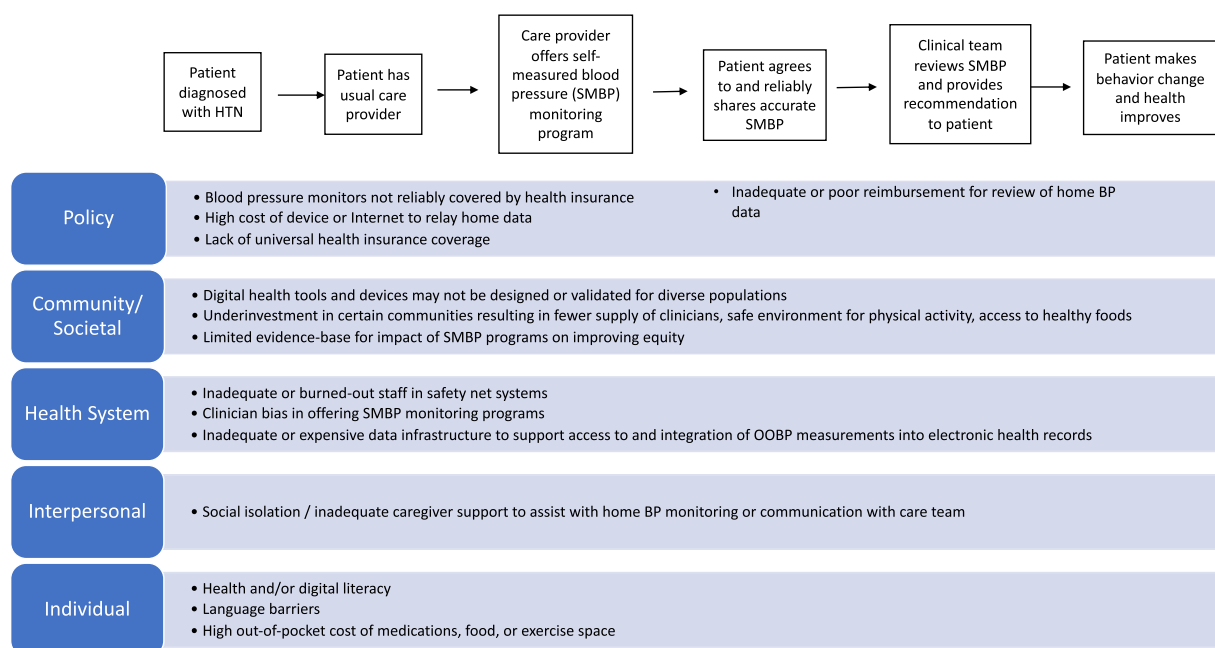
Patient diagnosed with HTN

Patient has usual care provider

Care provider offers self-measured blood pressure (SMBP) monitoring program

Patient agrees to and reliably shares accurate SMBP

Clinical team reviews SMBP and provides recommendation to patient

Patient makes behavior change and health improves

Policy

• Blood pressure monitors not reliably covered by health insurance
• High cost of device or Internet to relay home data
• Lack of universal health insurance coverage

• Inadequate or poor reimbursement for review of home BP data

Community/ Societal

• Digital health tools and devices may not be designed or validated for diverse populations
• Underinvestment in certain communities resulting in fewer supply of clinicians, safe environment for physical activity, access to healthy foods
• Limited evidence-base for impact of SMBP programs on improving equity

Health System

• Inadequate or burned-out staff in safety net systems
• Clinician bias in offering SMBP monitoring programs
• Inadequate or expensive data infrastructure to support access to and integration of OOBP measurements into electronic health records

Interpersonal

• Social isolation / inadequate caregiver support to assist with home BP monitoring or communication with care team

Individual

• Health and/or digital literacy
• Language barriers
• High out-of-pocket cost of medications, food, or exercise space